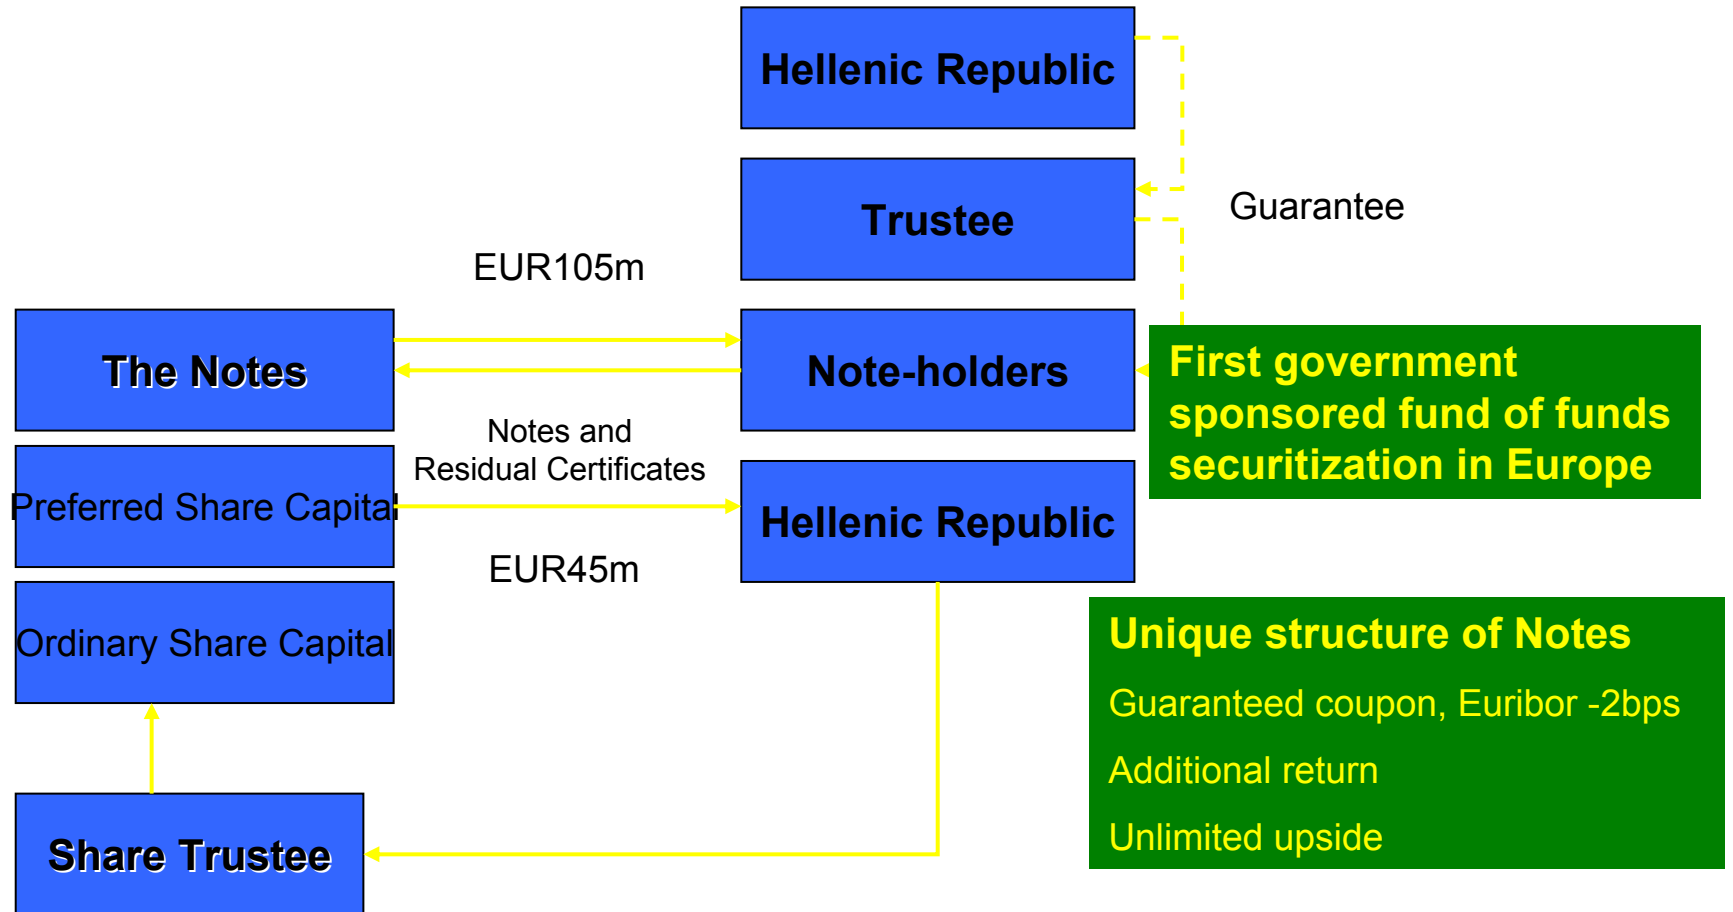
Hellenic Republic

Trustee

Guarantee

EUR105m

The Notes

Note-holders

First government sponsored fund of funds securitization in Europe

Notes and Residual Certificates

Preferred Share Capital

Hellenic Republic

EUR45m

Ordinary Share Capital

Unique structure of Notes

Guaranteed coupon, Euribor -2bps

Additional return

Unlimited upside

Share Trustee